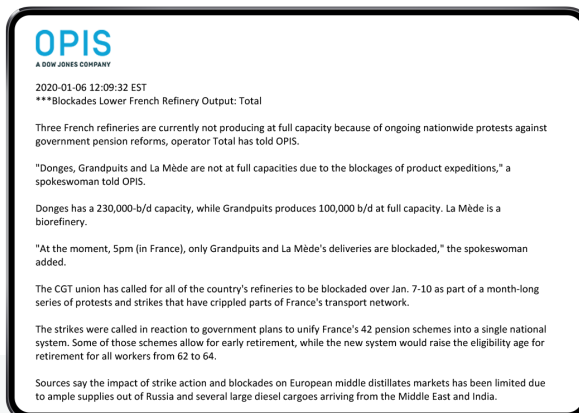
OPIS
A DOW JONES COMPANY

2020-01-06 12:09:32 EST
***Blockades Lower French Refinery Output: Total

Three French refineries are currently not producing at full capacity because of ongoing nationwide protests against government pension reforms, operator Total has told OPIS.

"Donges, Grandpuits and La Mède are not at full capacities due to the blockages of product expeditions," a spokeswoman told OPIS.

Donges has a 230,000-b/d capacity, while Grandpuits produces 100,000 b/d at full capacity. La Mède is a biorefinery.

"At the moment, 5pm (in France), only Grandpuits and La Mède's deliveries are blockaded," the spokeswoman added.

The CGT union has called for all of the country's refineries to be blockaded over Jan. 7-10 as part of a month-long series of protests and strikes that have crippled parts of France's transport network.

The strikes were called in reaction to government plans to unify France's 42 pension schemes into a single national system. Some of those schemes allow for early retirement, while the new system would raise the eligibility age for retirement for all workers from 62 to 64.

Sources say the impact of strike action and blockades on European middle distillates markets has been limited due to ample supplies out of Russia and several large diesel cargoes arriving from the Middle East and India.